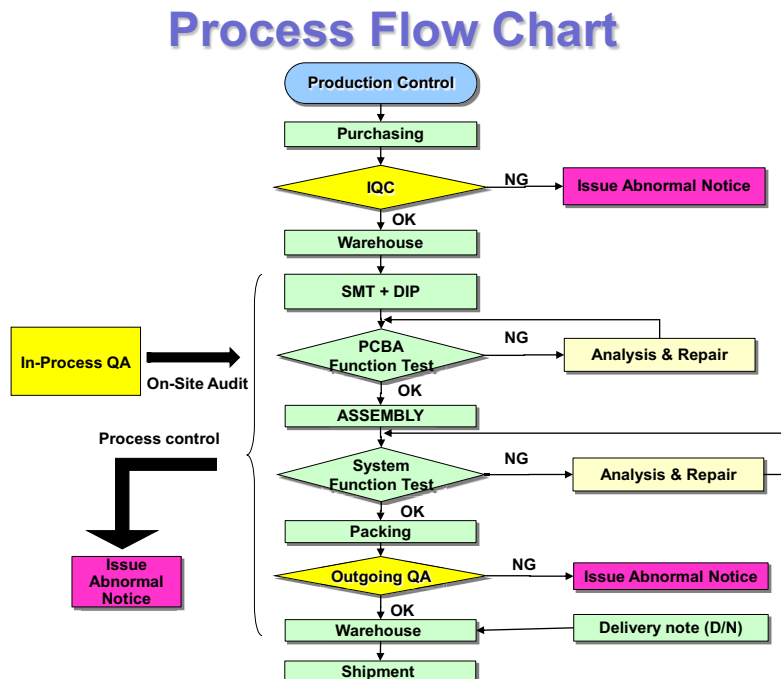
Process Flow Chart

Production Control

Purchasing

IQC

NG

Issue Abnormal Notice

OK

Warehouse

SMT + DIP

In-Process QA

On-Site Audit

PCBA Function Test

NG

Analysis & Repair

OK

ASSEMBLY

Process control

System Function Test

NG

Analysis & Repair

OK

Packing

Issue Abnormal Notice

Outgoing QA

NG

Issue Abnormal Notice

OK

Warehouse

Delivery note (D/N)

Shipment